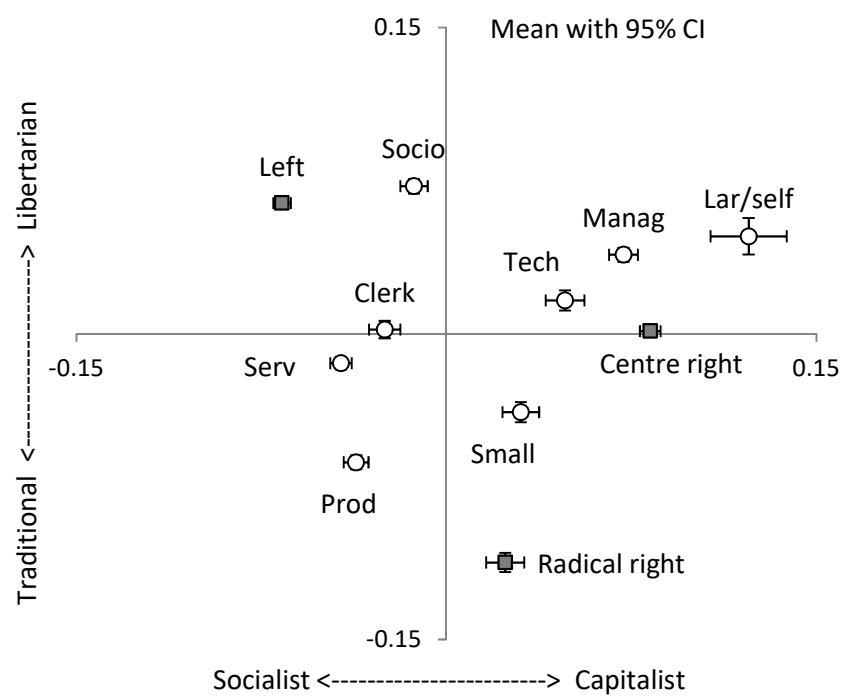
0.15

Mean with 95% CI

Traditional <-----------> Libertarian

Socio

Left

Lar/self

Manag

Tech

Clerk

-0.15

Serv

Centre right

0.15

Small

Prod

Radical right

-0.15

Socialist <-----------------------> Capitalist